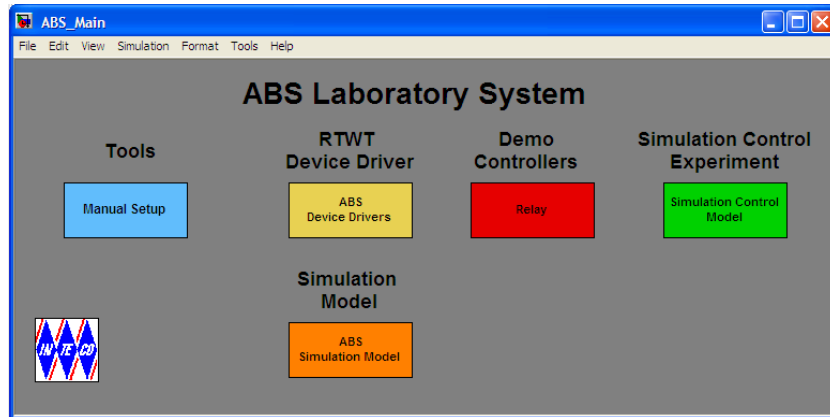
ABS_Main

File Edit View Simulation Format Tools Help

ABS Laboratory System

Tools

Manual Setup

RTWT Device Driver

ABS Device Drivers

Demo Controllers

Relay

Simulation Control Experiment

Simulation Control Model

Simulation Model

ABS Simulation Model

IN TE CO